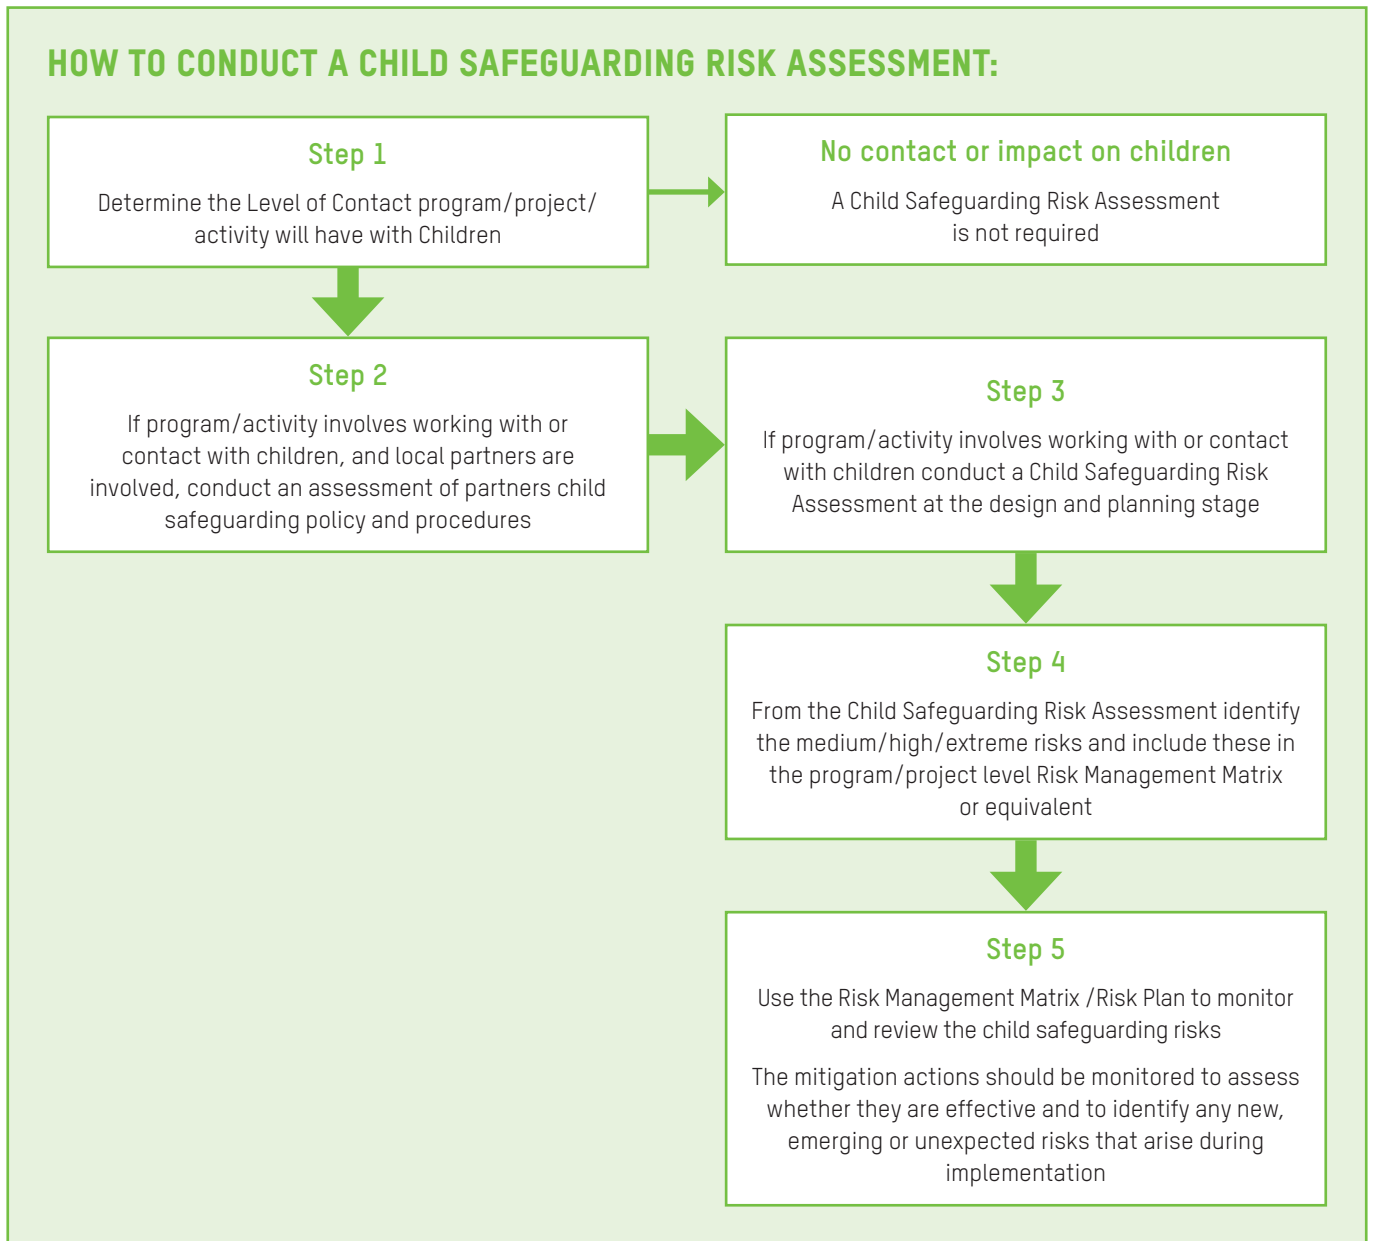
HOW TO CONDUCT A CHILD SAFEGUARDING RISK ASSESSMENT:

Step 1

Determine the Level of Contact program/project/activity will have with Children

No contact or impact on children

A Child Safeguarding Risk Assessment is not required

Step 2

If program/activity involves working with or contact with children, and local partners are involved, conduct an assessment of partners child safeguarding policy and procedures

Step 3

If program/activity involves working with or contact with children conduct a Child Safeguarding Risk Assessment at the design and planning stage

Step 4

From the Child Safeguarding Risk Assessment identify the medium/high/extreme risks and include these in the program/project level Risk Management Matrix or equivalent

Step 5

Use the Risk Management Matrix /Risk Plan to monitor and review the child safeguarding risks

The mitigation actions should be monitored to assess whether they are effective and to identify any new, emerging or unexpected risks that arise during implementation